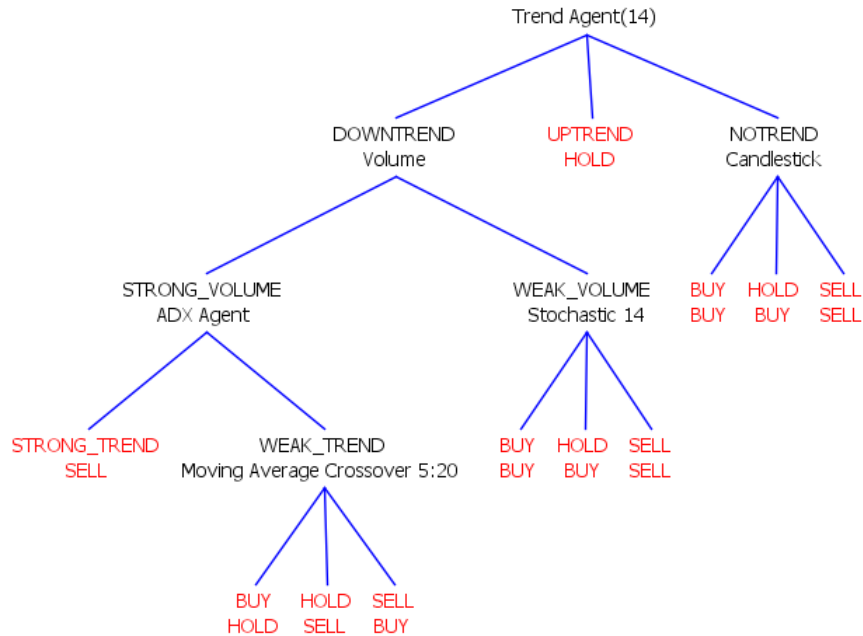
Trend Agent(14)

DOWNTREND
Volume

UPTREND
HOLD

NOTREND
Candlestick

STRONG_VOLUME
ADX Agent

WEAK_VOLUME
Stochastic 14

BUY
BUY

HOLD
BUY

SELL
SELL

STRONG_TREND
SELL

WEAK_TREND
Moving Average Crossover 5:20

BUY
BUY

HOLD
BUY

SELL
SELL

BUY
HOLD

HOLD
SELL

SELL
BUY